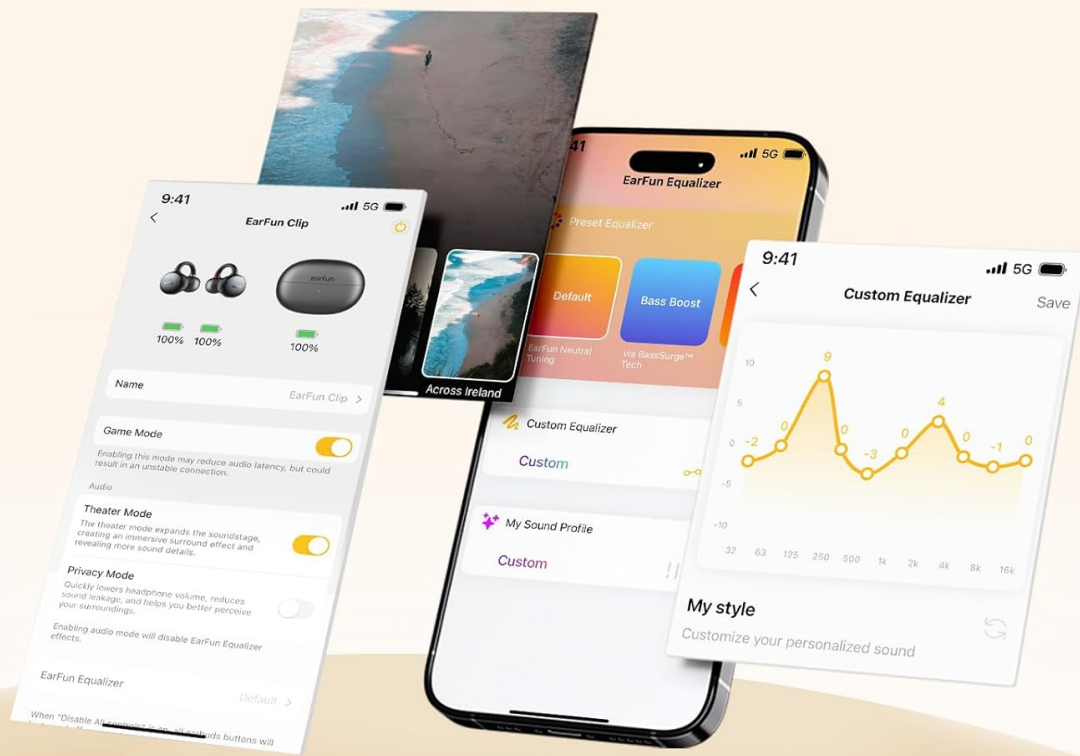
9:41
5G
EarFun Clip
100%
100%
100%
Name
EarFun Clip
Game Mode
Enabling this mode may reduce audio latency, but could result in an unstable connection.
Audio
Theater Mode
The theater mode expands the soundstage, creating an immersive surround effect and revealing more sound details.
Privacy Mode
Quickly lowers headphone volume, reduces sound leakage, and helps you better perceive your surroundings.
Enabling audio mode will disable EarFun Equalizer effects.
EarFun Equalizer
Default
When "Disable All controls" is on, all earbuds buttons will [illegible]

Across Ireland

41
5G
EarFun Equalizer
Preset Equalizer
Default
EarFun Neutral Tuning
Bass Boost
via BassSurge™ Tech
Custom Equalizer
Custom
My Sound Profile
Custom

9:41
5G
Custom Equalizer
Save
10
5
0
-5
-10
-2
0
9
0
-3
0
4
0
-1
0
32
63
125
250
500
1k
2k
4k
8k
16k
My style
Customize your personalized sound